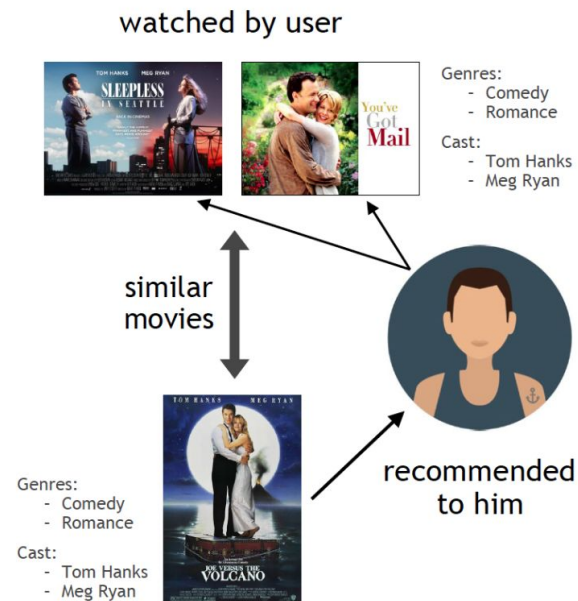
watched by user

TOM HANKS MEG RYAN
SLEEPLESS IN SEATTLE

You've Got Mail

Genres:
- Comedy
- Romance

Cast:
- Tom Hanks
- Meg Ryan

similar movies

TOM HANKS MEG RYAN
JOE VERSUS THE VOLCANO

Genres:
- Comedy
- Romance

Cast:
- Tom Hanks
- Meg Ryan

recommended to him